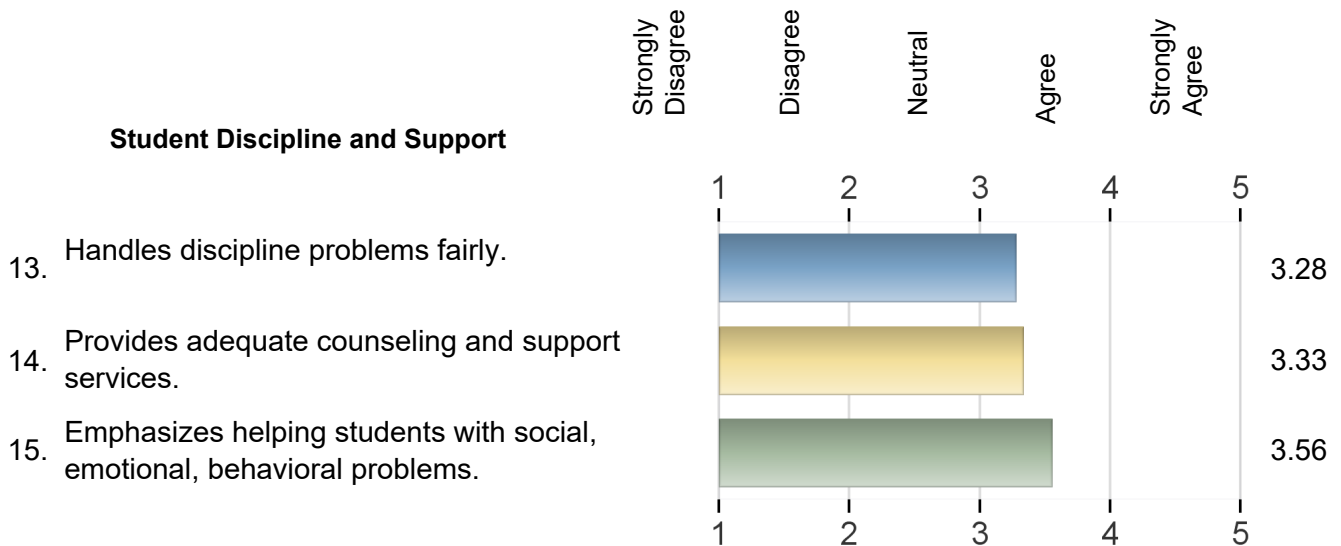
Strongly Disagree
Disagree
Neutral
Agree
Strongly Agree

**Student Discipline and Support**

1 2 3 4 5

13. Handles discipline problems fairly. 3.28

14. Provides adequate counseling and support services. 3.33

15. Emphasizes helping students with social, emotional, behavioral problems. 3.56

1 2 3 4 5